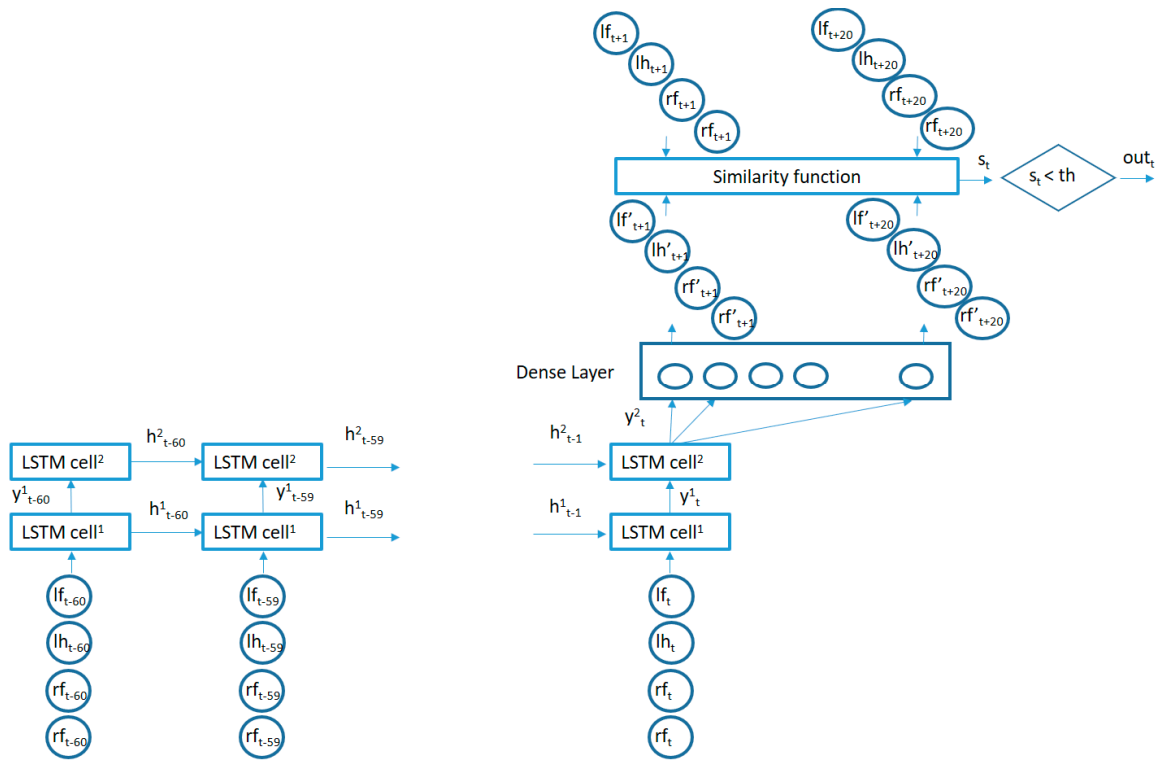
$lf_{t+1}$
$lh_{t+1}$
$rf_{t+1}$
$rf_{t+1}$

$lf_{t+20}$
$lh_{t+20}$
$rf_{t+20}$
$rf_{t+20}$

Similarity function

$s_t$

$s_t < th$

$out_t$

$lf'_{t+1}$
$lh'_{t+1}$
$rf'_{t+1}$
$rf'_{t+1}$

$lf'_{t+20}$
$lh'_{t+20}$
$rf'_{t+20}$
$rf'_{t+20}$

Dense Layer

$y^2_t$

$h^2_{t-1}$

LSTM cell$^2$

$y^1_t$

$h^1_{t-1}$

LSTM cell$^1$

$lf_t$
$lh_t$
$rf_t$
$rf_t$

LSTM cell$^2$

$h^2_{t-60}$

LSTM cell$^2$

$h^2_{t-59}$

$y^1_{t-60}$

$y^1_{t-59}$

LSTM cell$^1$

$h^1_{t-60}$

LSTM cell$^1$

$h^1_{t-59}$

$lf_{t-60}$
$lh_{t-60}$
$rf_{t-60}$
$rf_{t-60}$

$lf_{t-59}$
$lh_{t-59}$
$rf_{t-59}$
$rf_{t-59}$